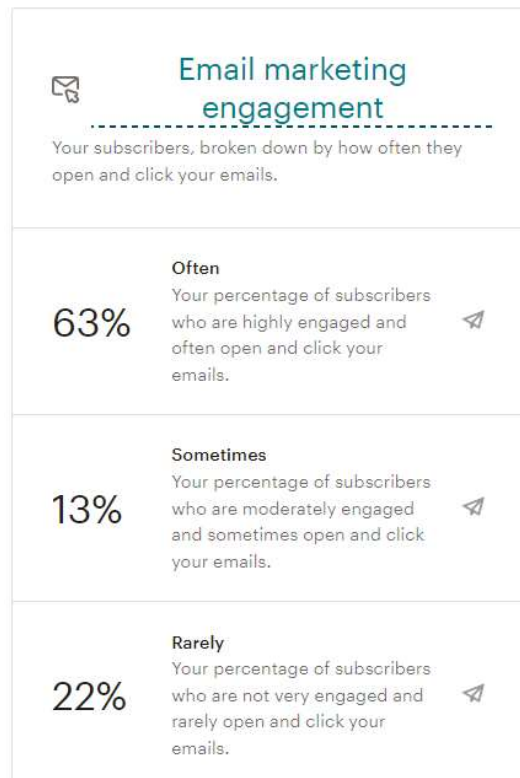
Email marketing engagement

Your subscribers, broken down by how often they open and click your emails.

63%

Often
Your percentage of subscribers who are highly engaged and often open and click your emails.

13%

Sometimes
Your percentage of subscribers who are moderately engaged and sometimes open and click your emails.

22%

Rarely
Your percentage of subscribers who are not very engaged and rarely open and click your emails.